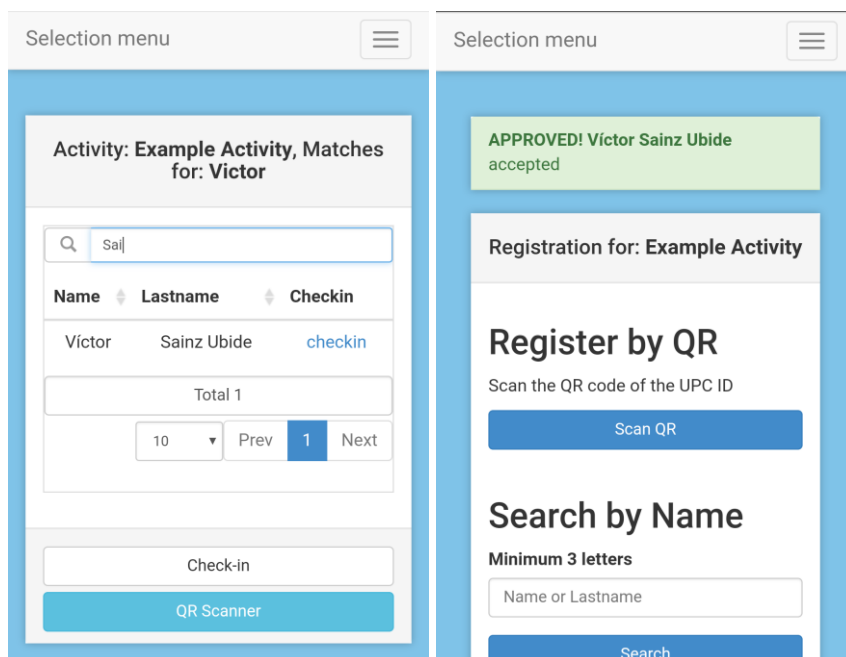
Selection menu

Activity: **Example Activity**, Matches for: **Víctor**

Sai

| Name | Lastname | Checkin |
|---|---|---|
| Víctor | Sainz Ubide | checkin |

Total 1

10 Prev 1 Next

Check-in

QR Scanner

Selection menu

**APPROVED! Víctor Sainz Ubide**
accepted

Registration for: **Example Activity**

Register by QR

Scan the QR code of the UPC ID

Scan QR

Search by Name

**Minimum 3 letters**

Name or Lastname

Search